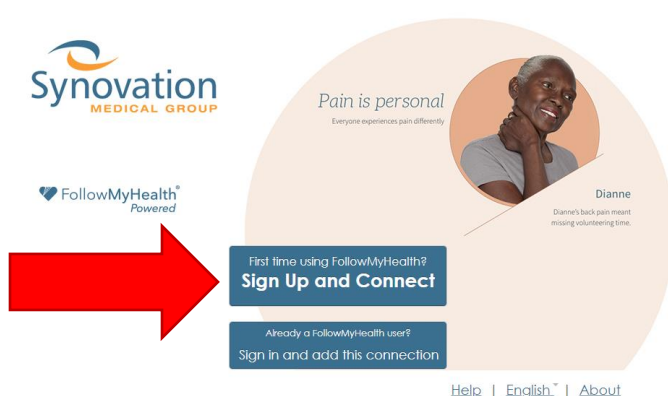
Synovation
MEDICAL GROUP

Pain is personal
Everyone experiences pain differently

Dianne
Dianne's back pain meant missing volunteering time.

FollowMyHealth®
Powered

First time using FollowMyHealth?
Sign Up and Connect

Already a FollowMyHealth user?
Sign in and add this connection

Help | English | About